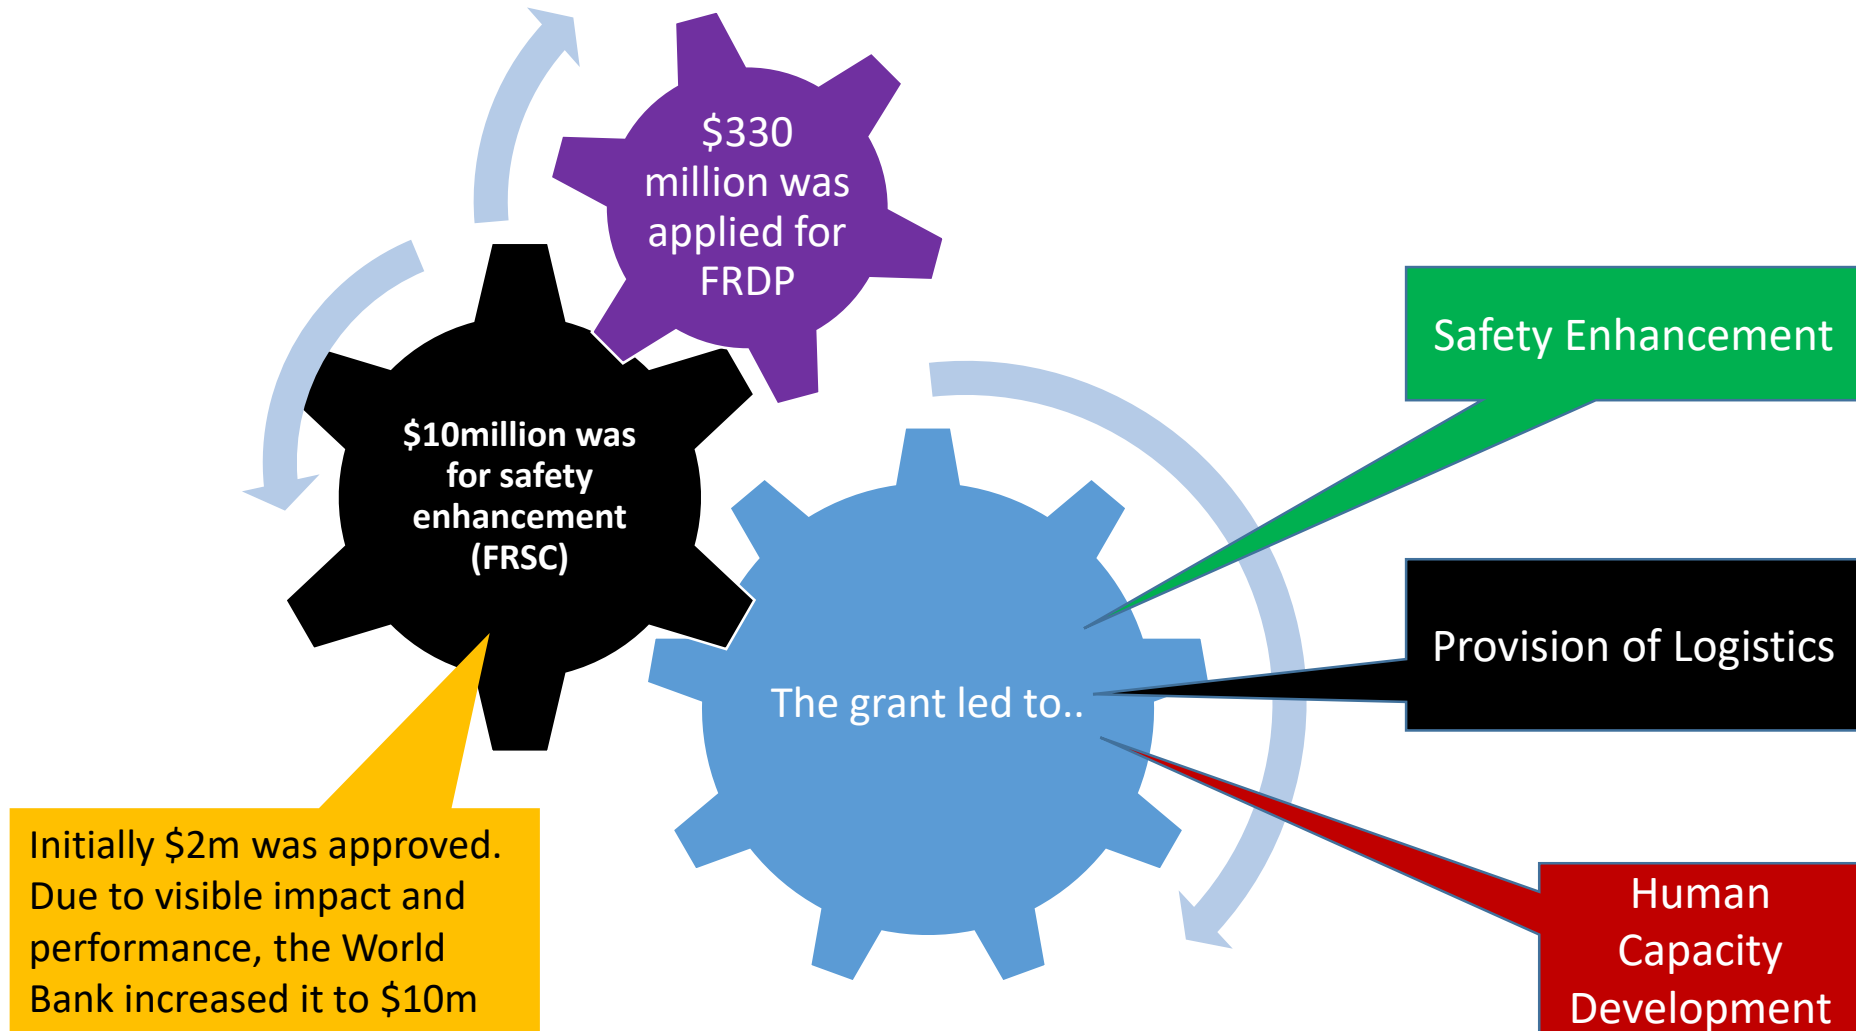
$330 million was applied for FRDP

$10million was for safety enhancement (FRSC)

The grant led to..

Safety Enhancement

Provision of Logistics

Human Capacity Development

Initially $2m was approved. Due to visible impact and performance, the World Bank increased it to $10m